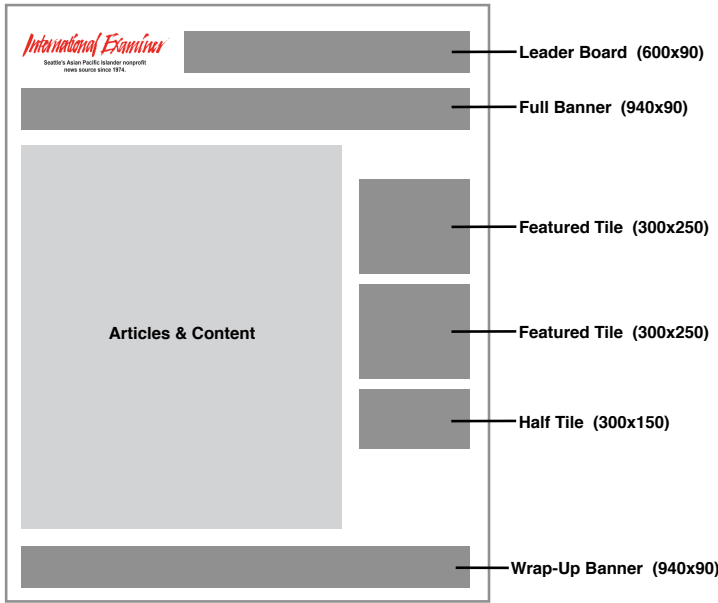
International Examiner
Seattle's Asian Pacific Islander nonprofit news source since 1974.

Leader Board (600x90)

Full Banner (940x90)

Featured Tile (300x250)

Articles & Content

Featured Tile (300x250)

Half Tile (300x150)

Wrap-Up Banner (940x90)